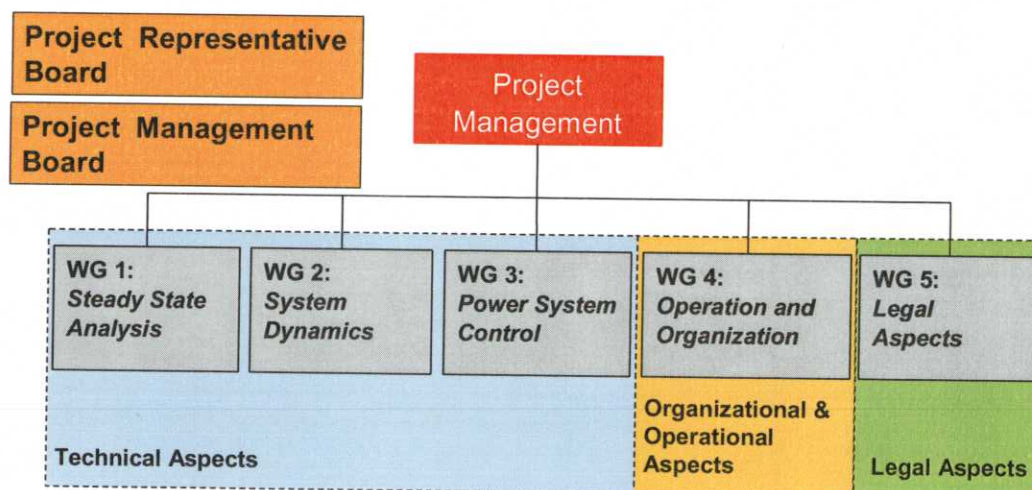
Project Representative Board

Project Management Board

Project Management

WG 1:
Steady State Analysis

WG 2:
System Dynamics

WG 3:
Power System Control

WG 4:
Operation and Organization

WG 5:
Legal Aspects

Technical Aspects

Organizational & Operational Aspects

Legal Aspects